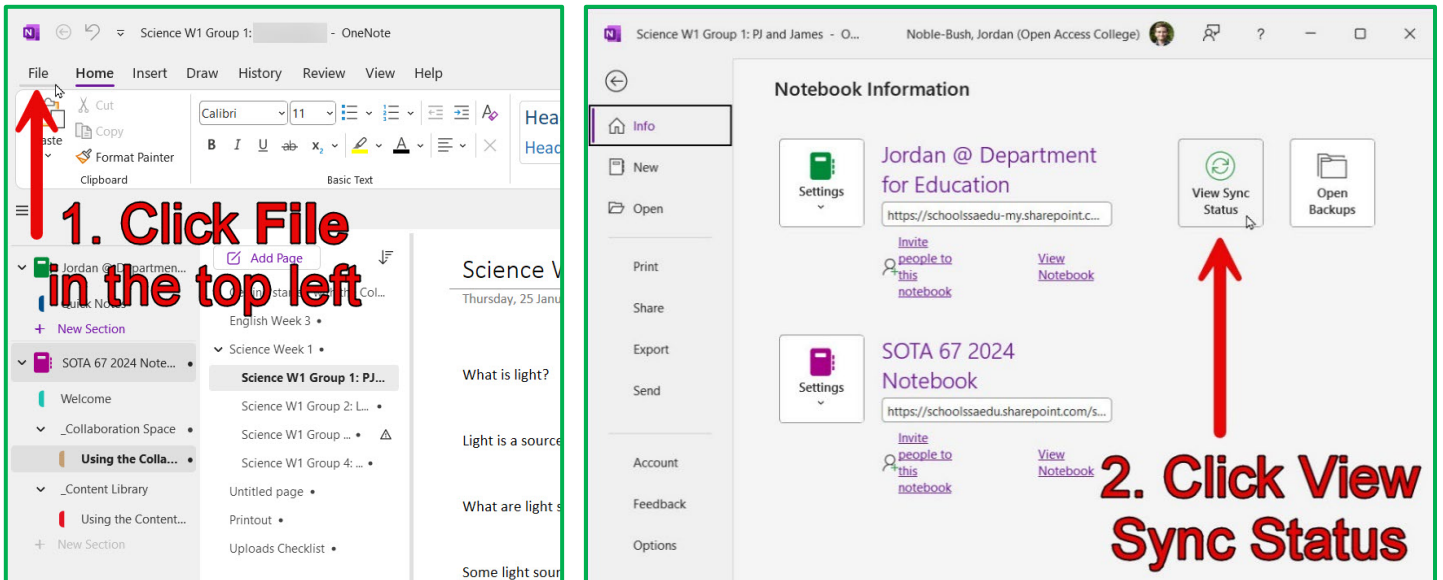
Science W1 Group 1: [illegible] - OneNote

File Home Insert Draw History Review View Help

Cut
Copy
Format Painter
Clipboard

Calibri 11
B I U ab x₂ A
Basic Text

Hea
Head

1. Click File in the top left

Jordan @ Departmen...
Quick Notes
+ New Section
SOTA 67 2024 Note...
Welcome
_Collaboration Space
Using the Colla...
_Content Library
Using the Content...
+ New Section

Add Page
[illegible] Col...
English Week 3
Science Week 1
Science W1 Group 1: PJ...
Science W1 Group 2: L...
Science W1 Group ...
Science W1 Group 4: ...
Untitled page
Printout
Uploads Checklist

Science W
Thursday, 25 Janu

What is light?

Light is a source

What are light s

Some light sour

Science W1 Group 1: PJ and James - O...
Noble-Bush, Jordan (Open Access College)
?

Notebook Information

Info
New
Open
Print
Share
Export
Send
Account
Feedback
Options

Settings
Jordan @ Department for Education
https://schoolssaedu-my.sharepoint.c...
Invite people to this notebook
View Notebook

View Sync Status
Open Backups

Settings
SOTA 67 2024 Notebook
https://schoolssaedu.sharepoint.com/s...
Invite people to this notebook
View Notebook

2. Click View Sync Status